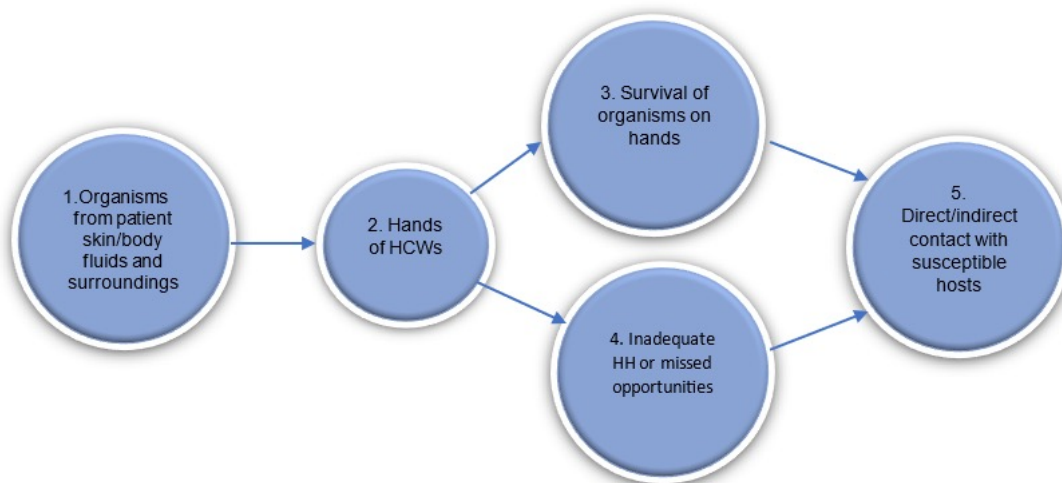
1.Organisms from patient skin/body fluids and surroundings

2. Hands of HCWs

3. Survival of organisms on hands

4. Inadequate HH or missed opportunities

5. Direct/indirect contact with susceptible hosts